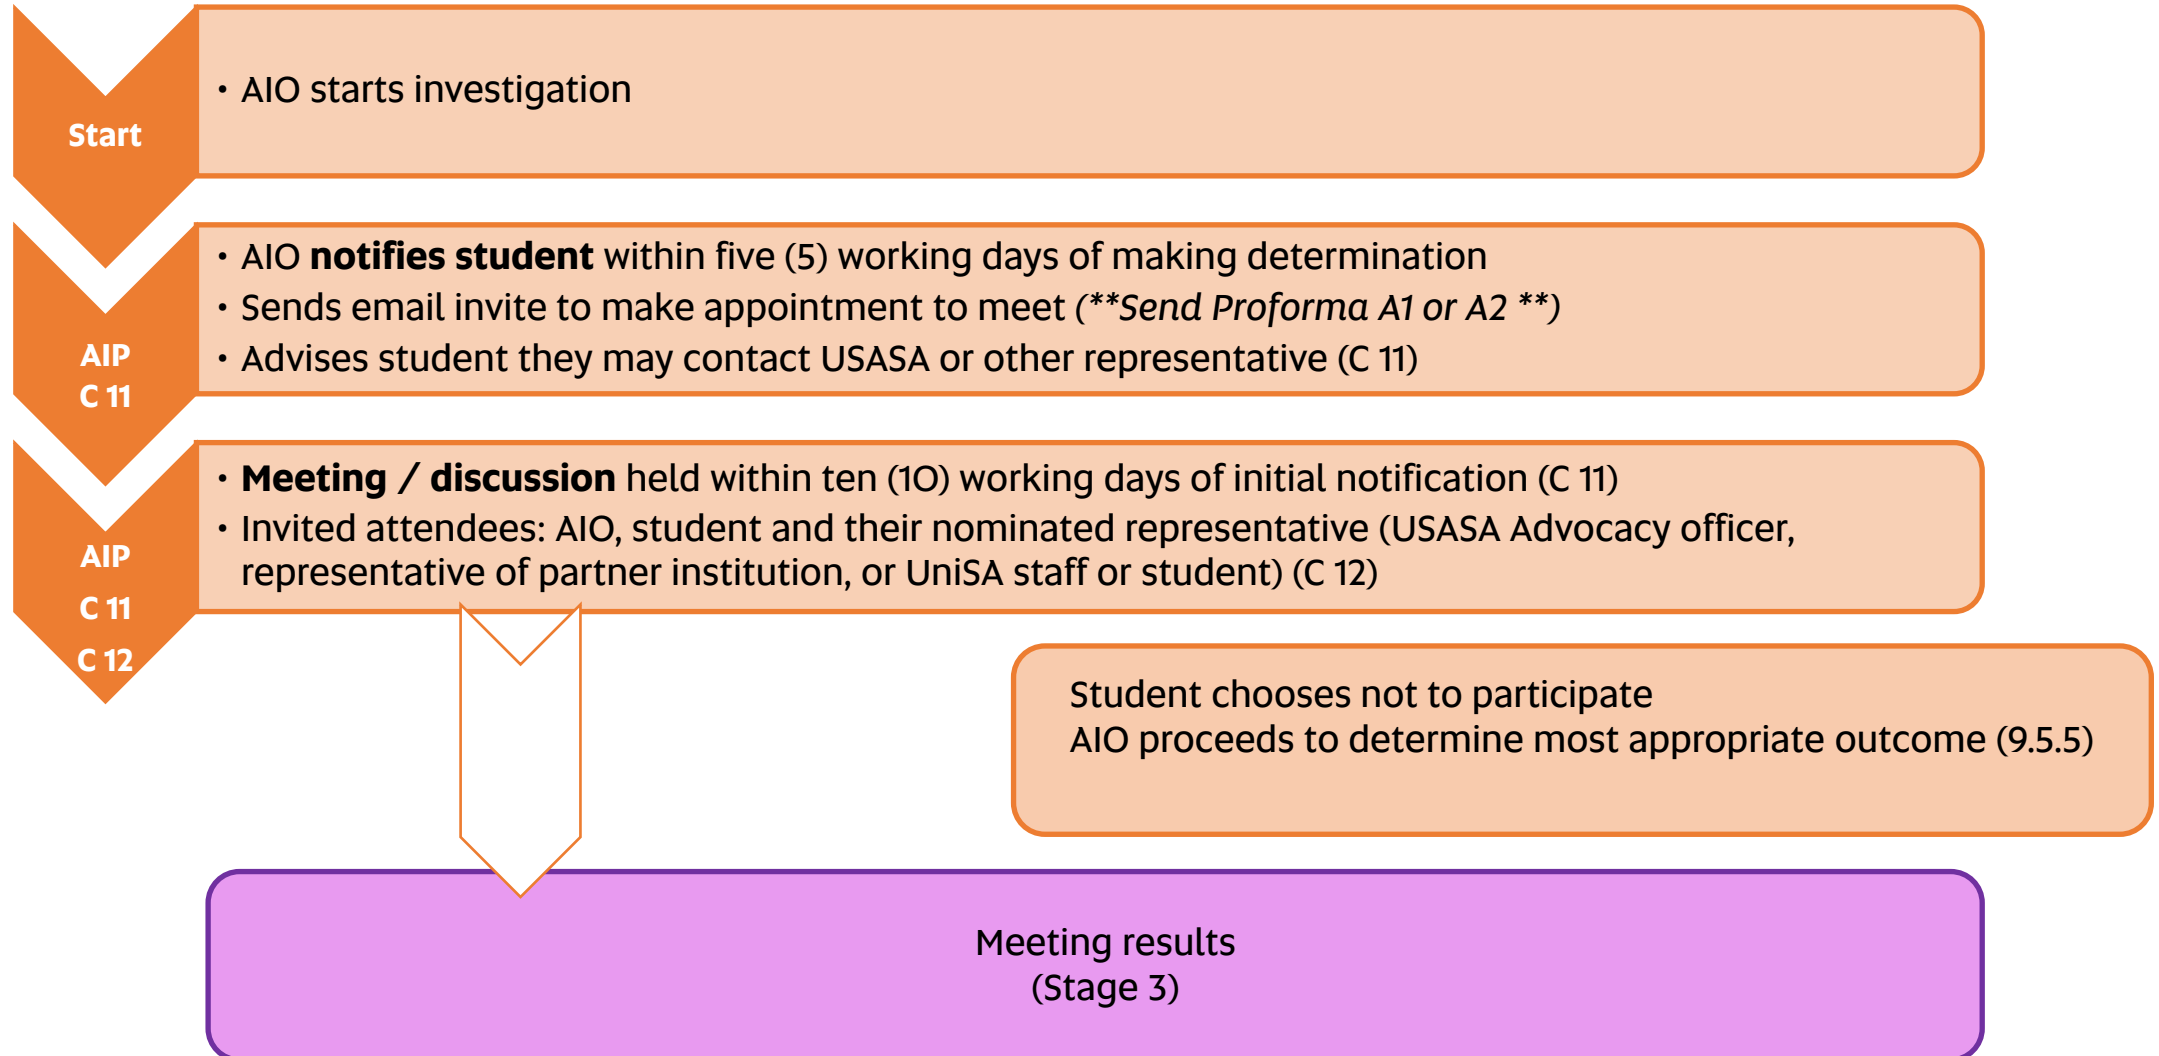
Start

• AIO starts investigation

AIP
C 11

• AIO notifies student within five (5) working days of making determination
• Sends email invite to make appointment to meet (**Send Proforma A1 or A2 **)
• Advises student they may contact USASA or other representative (C 11)

AIP
C 11
C 12

• Meeting / discussion held within ten (10) working days of initial notification (C 11)
• Invited attendees: AIO, student and their nominated representative (USASA Advocacy officer, representative of partner institution, or UniSA staff or student) (C 12)

Student chooses not to participate
AIO proceeds to determine most appropriate outcome (9.5.5)

Meeting results
(Stage 3)